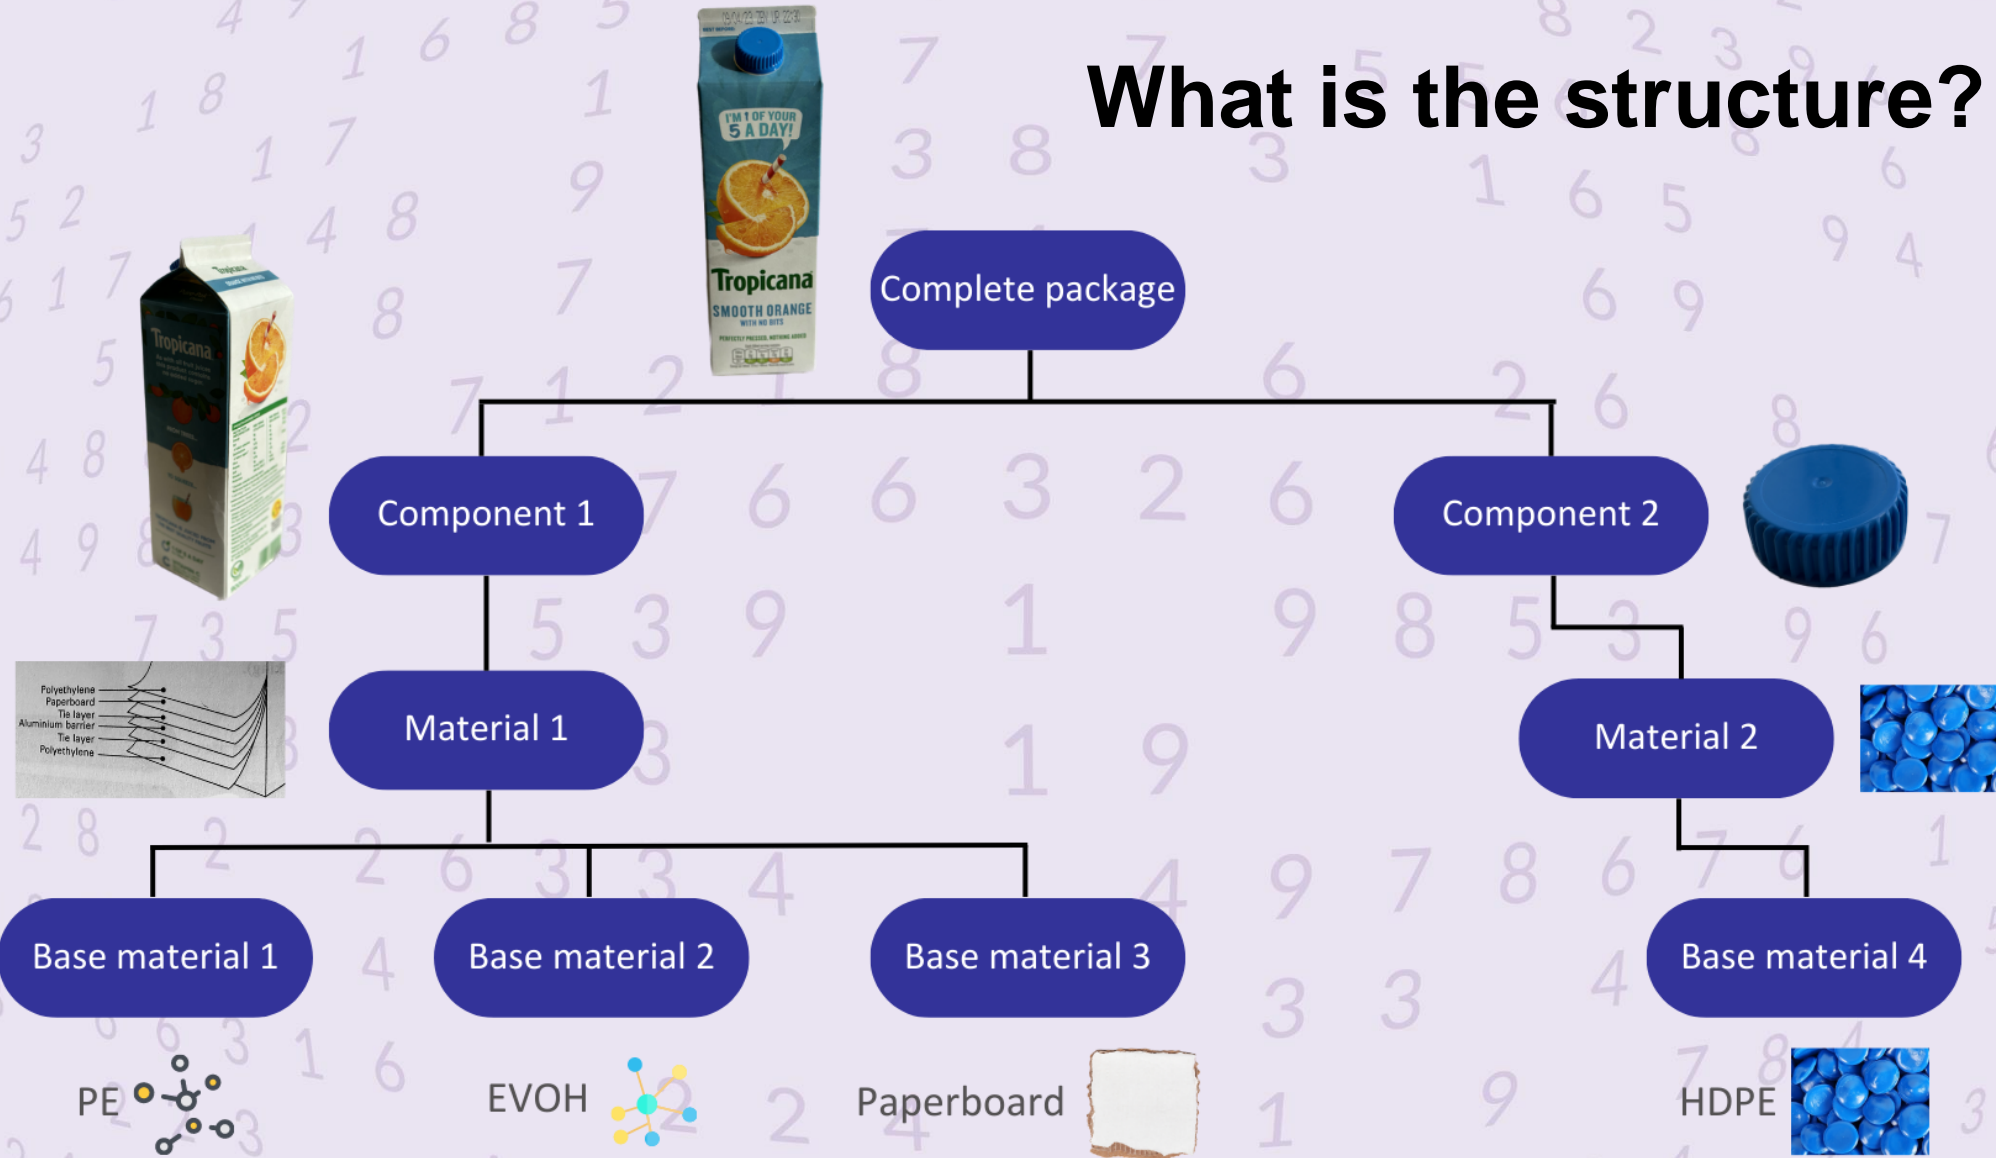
What is the structure?

Complete package

Component 1

Component 2

Material 1

Material 2

Polyethylene
Paperboard
Tie layer
Aluminium barrier
Tie layer
Polyethylene

Base material 1

Base material 2

Base material 3

Base material 4

PE

EVOH

Paperboard

HDPE

Tropicana
SMOOTH ORANGE
I'M 1 OF YOUR 5 A DAY!